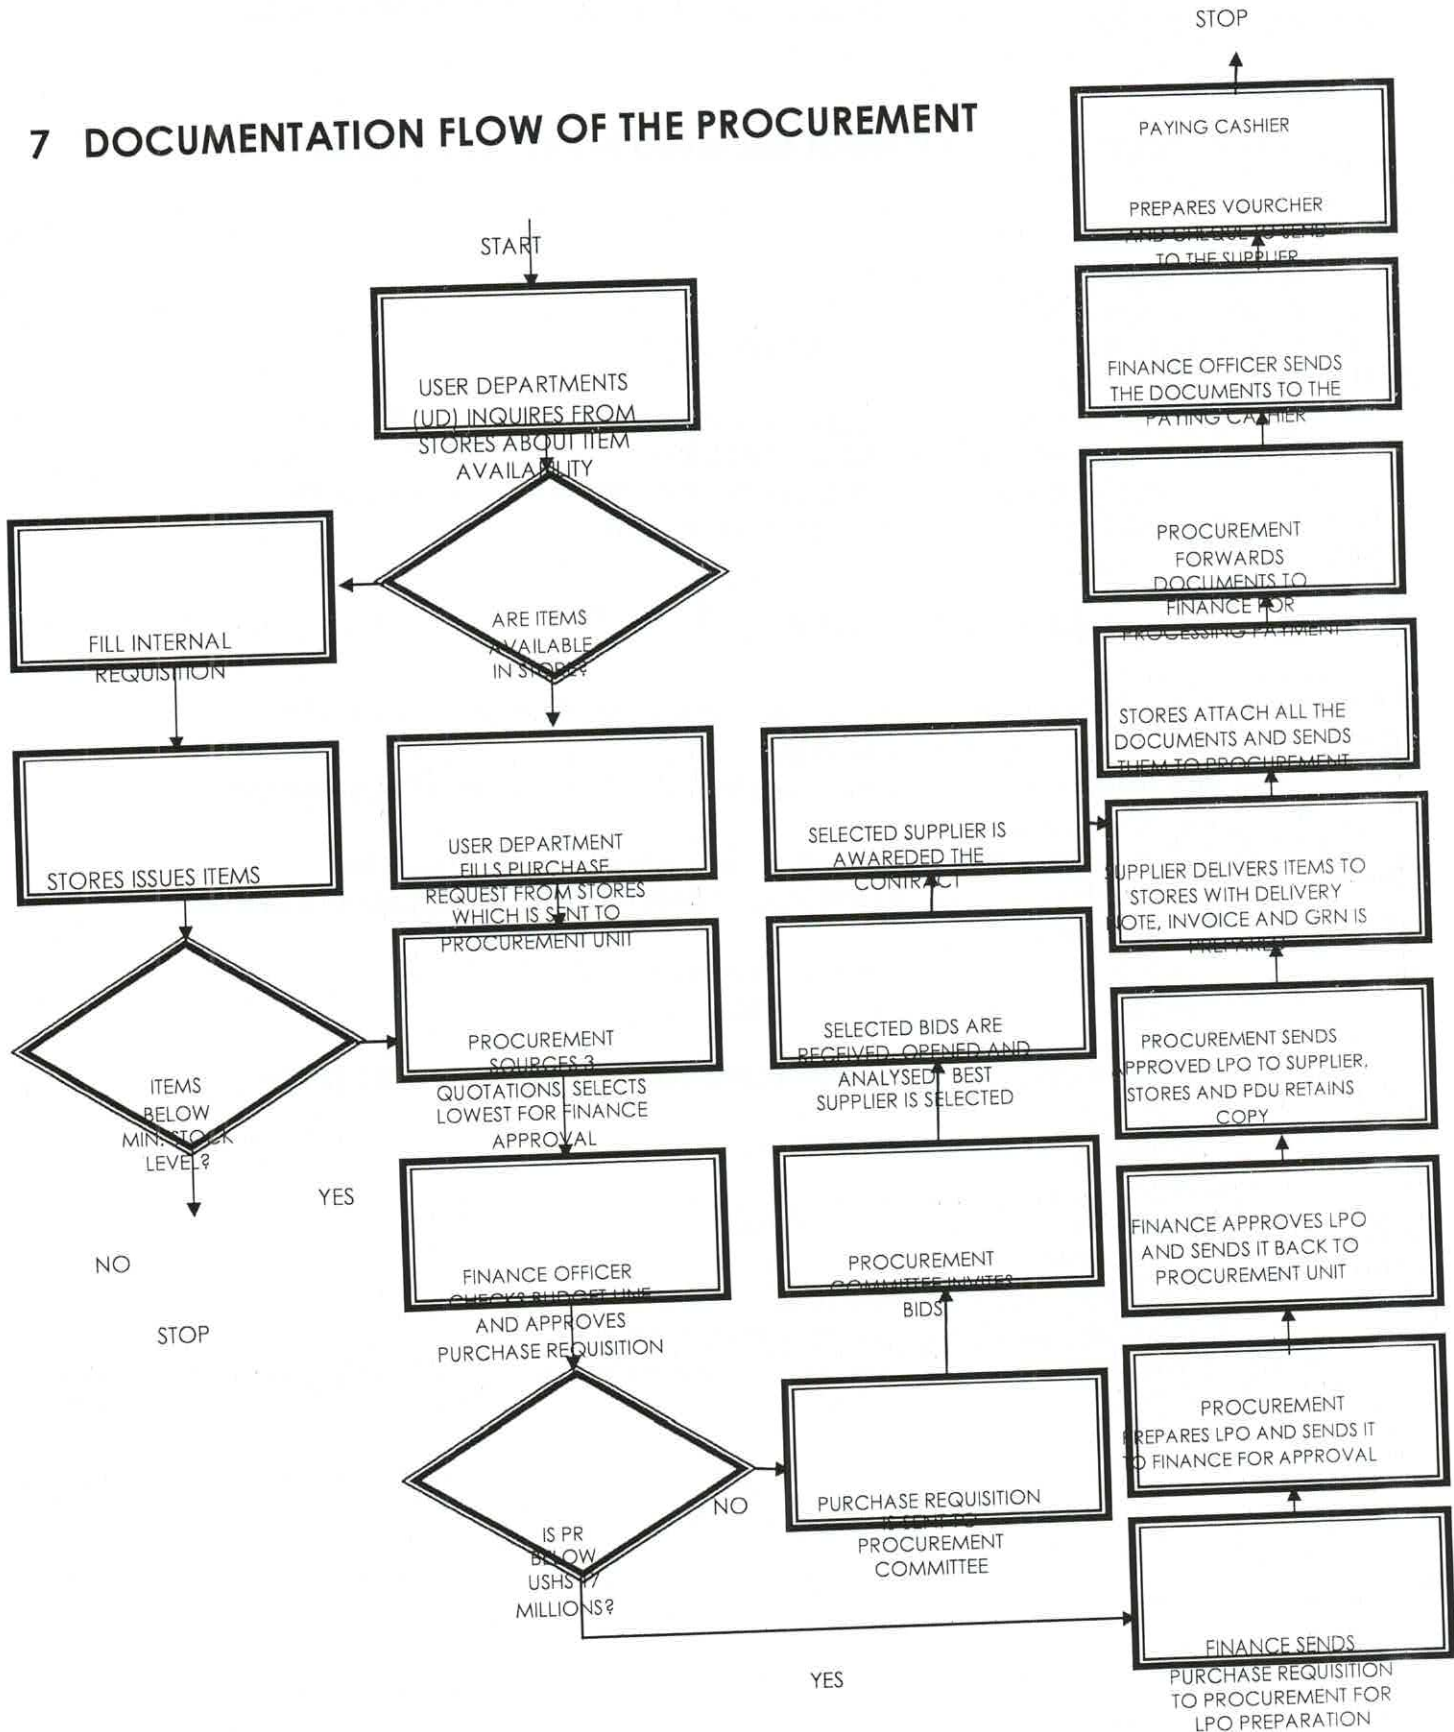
STOP

7 DOCUMENTATION FLOW OF THE PROCUREMENT

PAYING CASHIER

PREPARES VOURCHER AND CHEQUE TO SEND TO THE SUPPLIER

START

USER DEPARTMENTS (UD) INQUIRES FROM STORES ABOUT ITEM AVAILABILITY

FINANCE OFFICER SENDS THE DOCUMENTS TO THE PAYING CASHIER

PROCUREMENT FORWARDS DOCUMENTS TO FINANCE FOR PROCESSING PAYMENT

FILL INTERNAL REQUISITION

ARE ITEMS AVAILABLE IN STORE?

STORES ATTACH ALL THE DOCUMENTS AND SENDS THEM TO PROCUREMENT

STORES ISSUES ITEMS

USER DEPARTMENT FILLS PURCHASE REQUEST FROM STORES WHICH IS SENT TO PROCUREMENT UNIT

SELECTED SUPPLIER IS AWAREDED THE CONTRACT

SUPPLIER DELIVERS ITEMS TO STORES WITH DELIVERY NOTE, INVOICE AND GRN IS PREPARED

PROCUREMENT SOURCES 3 QUOTATIONS, SELECTS LOWEST FOR FINANCE APPROVAL

SELECTED BIDS ARE RECEIVED, OPENED AND ANALYSED, BEST SUPPLIER IS SELECTED

PROCUREMENT SENDS APPROVED LPO TO SUPPLIER, STORES AND PDU RETAINS COPY

ITEMS BELOW MIN. STOCK LEVEL?

YES

NO

STOP

FINANCE OFFICER CHECKS BUDGET LINE AND APPROVES PURCHASE REQUISITION

PROCUREMENT COMMITTEE INVITES BIDS

FINANCE APPROVES LPO AND SENDS IT BACK TO PROCUREMENT UNIT

PROCUREMENT PREPARES LPO AND SENDS IT TO FINANCE FOR APPROVAL

NO

IS PR BELOW USHS 7 MILLIONS?

PURCHASE REQUISITION IS SENT TO PROCUREMENT COMMITTEE

FINANCE SENDS PURCHASE REQUISITION TO PROCUREMENT FOR LPO PREPARATION

YES